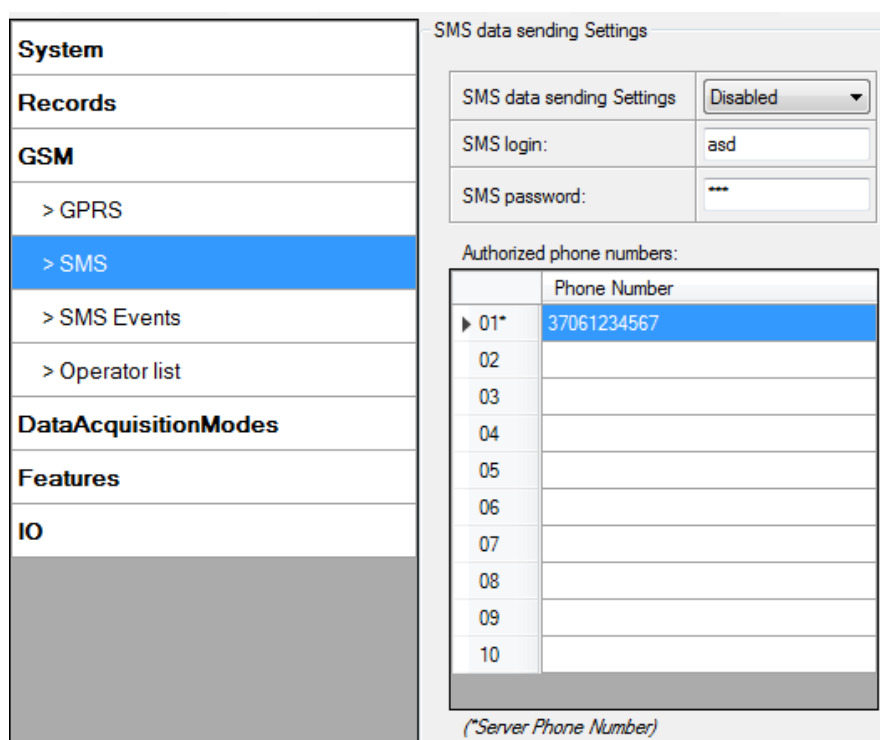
System
Records
GSM
> GPRS
> SMS
> SMS Events
> Operator list
DataAcquisitionModes
Features
IO

SMS data sending Settings

| SMS data sending Settings | Disabled |
|---|---|
| SMS login: | asd |
| SMS password: | *** |

Authorized phone numbers:

| | Phone Number |
|---|---|
| 01* | 37061234567 |
| 02 | |
| 03 | |
| 04 | |
| 05 | |
| 06 | |
| 07 | |
| 08 | |
| 09 | |
| 10 | |

(*Server Phone Number)